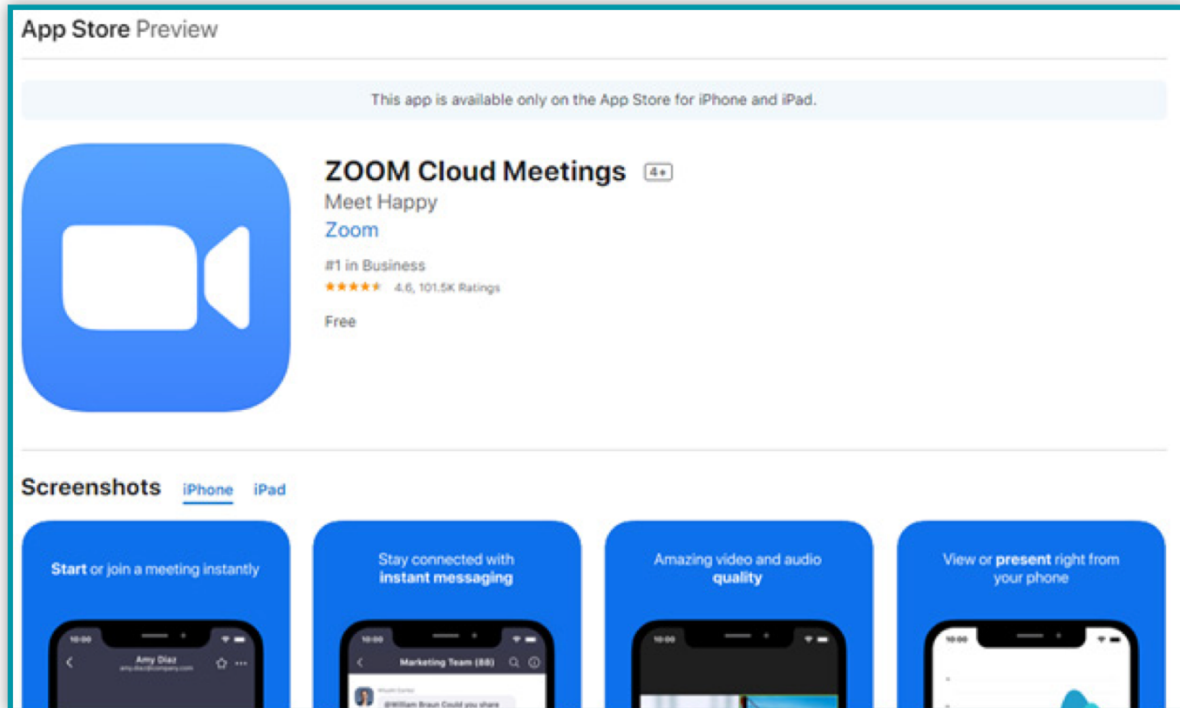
App Store Preview

This app is available only on the App Store for iPhone and iPad.

ZOOM Cloud Meetings 4+

Meet Happy

Zoom

#1 in Business

★★★★★ 4.6, 101.5K Ratings

Free

Screenshots iPhone iPad

Start or join a meeting instantly

10:00

Amy Diaz

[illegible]

Stay connected with instant messaging

10:00

Marketing Team (88)

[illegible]

@William Braun Could you share

Amazing video and audio quality

10:00

View or present right from your phone

10:00